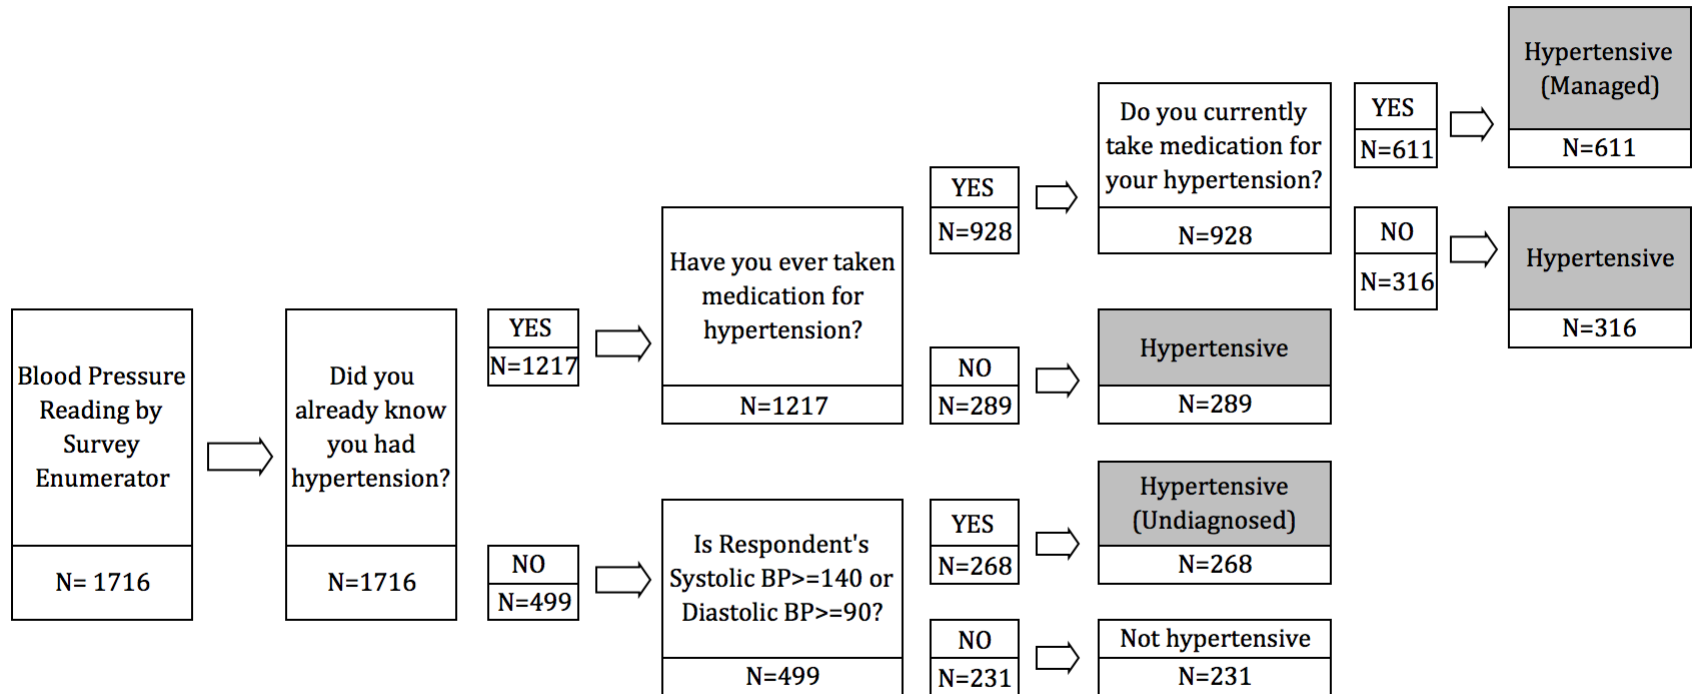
Blood Pressure Reading by Survey Enumerator

N= 1716

Did you already know you had hypertension?

N=1716

YES
N=1217

NO
N=499

Have you ever taken medication for hypertension?

N=1217

Is Respondent's Systolic BP>=140 or Diastolic BP>=90?

N=499

YES
N=928

NO
N=289

YES
N=268

NO
N=231

Do you currently take medication for your hypertension?

N=928

Hypertensive
N=289

Hypertensive (Undiagnosed)
N=268

Not hypertensive
N=231

YES
N=611

NO
N=316

Hypertensive (Managed)
N=611

Hypertensive
N=316